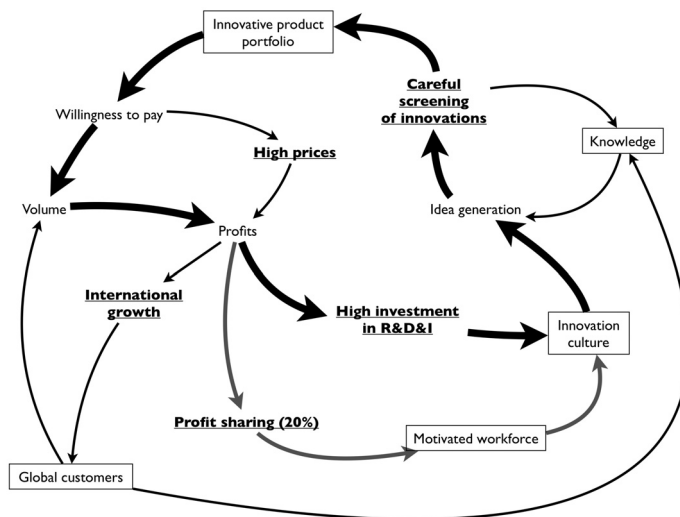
Innovative product portfolio

Careful screening of innovations

Willingness to pay

High prices

Knowledge

Volume

Profits

Idea generation

International growth

High investment in R&D&I

Innovation culture

Profit sharing (20%)

Motivated workforce

Global customers